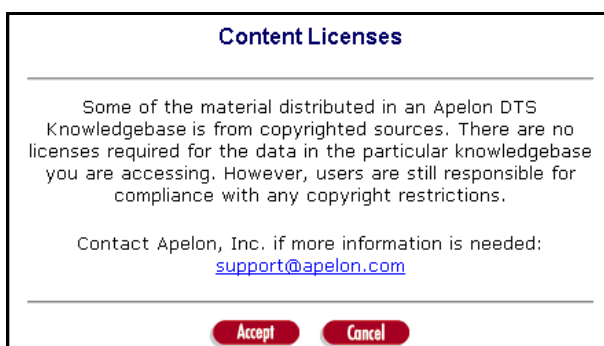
Content Licenses

Some of the material distributed in an Apelon DTS Knowledgebase is from copyrighted sources. There are no licenses required for the data in the particular knowledgebase you are accessing. However, users are still responsible for compliance with any copyright restrictions.

Contact Apelon, Inc. if more information is needed: support@apelon.com

Accept Cancel